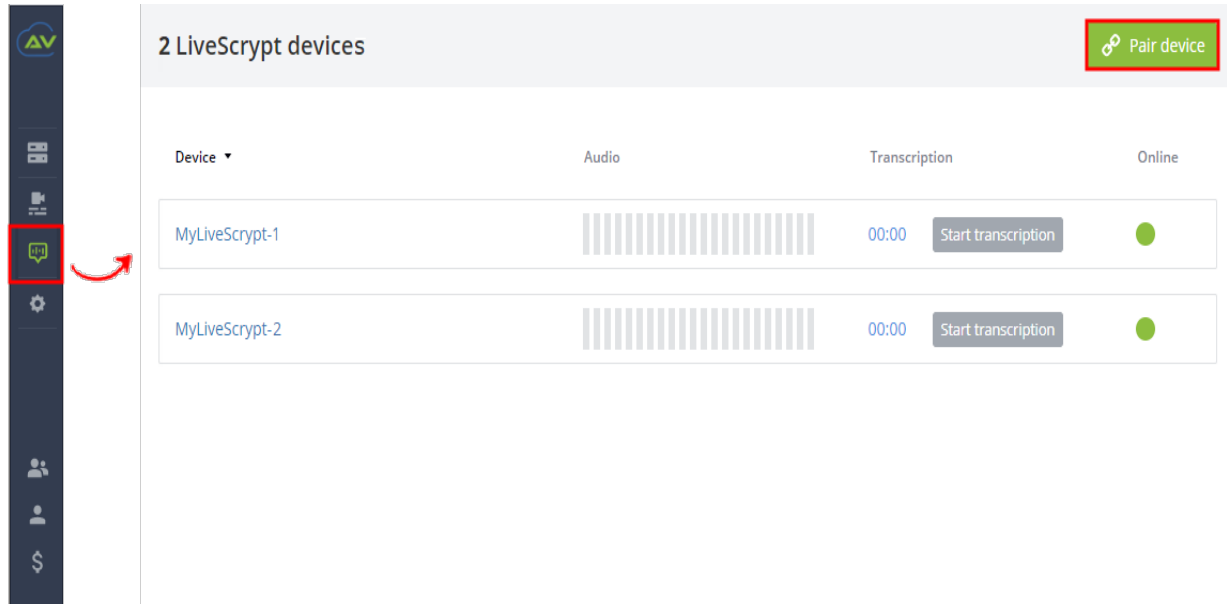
AV

2 LiveScrypt devices

Pair device

| Device ▾ | Audio | Transcription | Online |
|---|---|---|---|
| MyLiveScrypt-1 | | 00:00 Start transcription | |
| MyLiveScrypt-2 | | 00:00 Start transcription | |

$